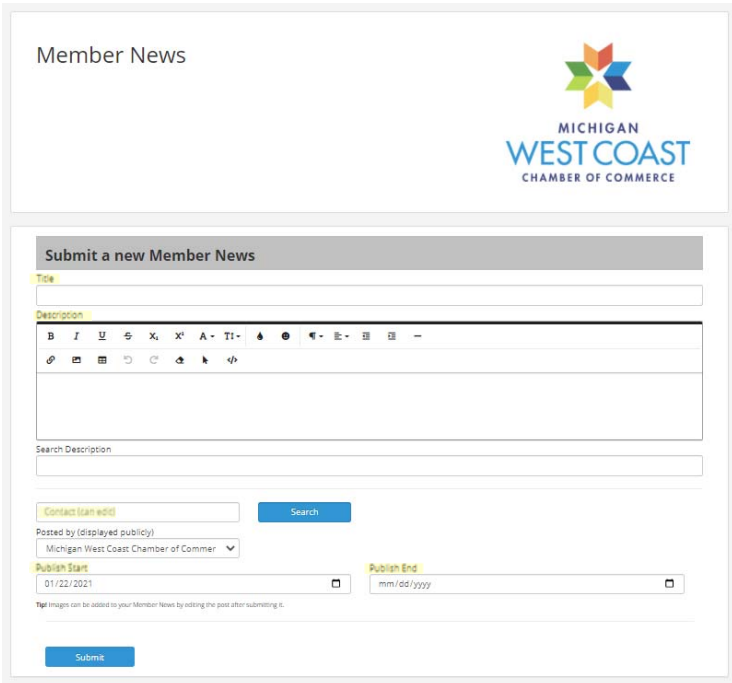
Member News

MICHIGAN
WEST COAST
CHAMBER OF COMMERCE

Submit a new Member News

Title

Description

B I U S X₂ X² A TI

Search Description

Contact (can edit)

Search

Posted by (displayed publicly)

Michigan West Coast Chamber of Commer

Publish Start

01/22/2021

Publish End

mm/dd/yyyy

Tip! Images can be added to your Member News by editing the post after submitting it.

Submit